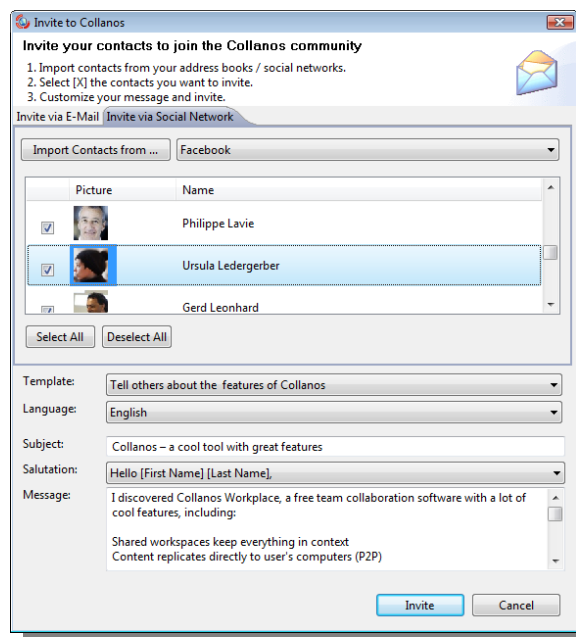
Invite to Collanos

Invite your contacts to join the Collanos community

1. Import contacts from your address books / social networks.
2. Select [X] the contacts you want to invite.
3. Customize your message and invite.

Invite via E-Mail | Invite via Social Network

Import Contacts from ... | Facebook

| | Picture | Name |
|---|---|---|
| ☑ | | Philippe Lavie |
| ☑ | | Ursula Ledergerber |
| ☑ | | Gerd Leonhard |

Select All | Deselect All

Template: Tell others about the features of Collanos

Language: English

Subject: Collanos – a cool tool with great features

Salutation: Hello [First Name] [Last Name],

Message: I discovered Collanos Workplace, a free team collaboration software with a lot of cool features, including:

Shared workspaces keep everything in context
Content replicates directly to user's computers (P2P)

Invite | Cancel